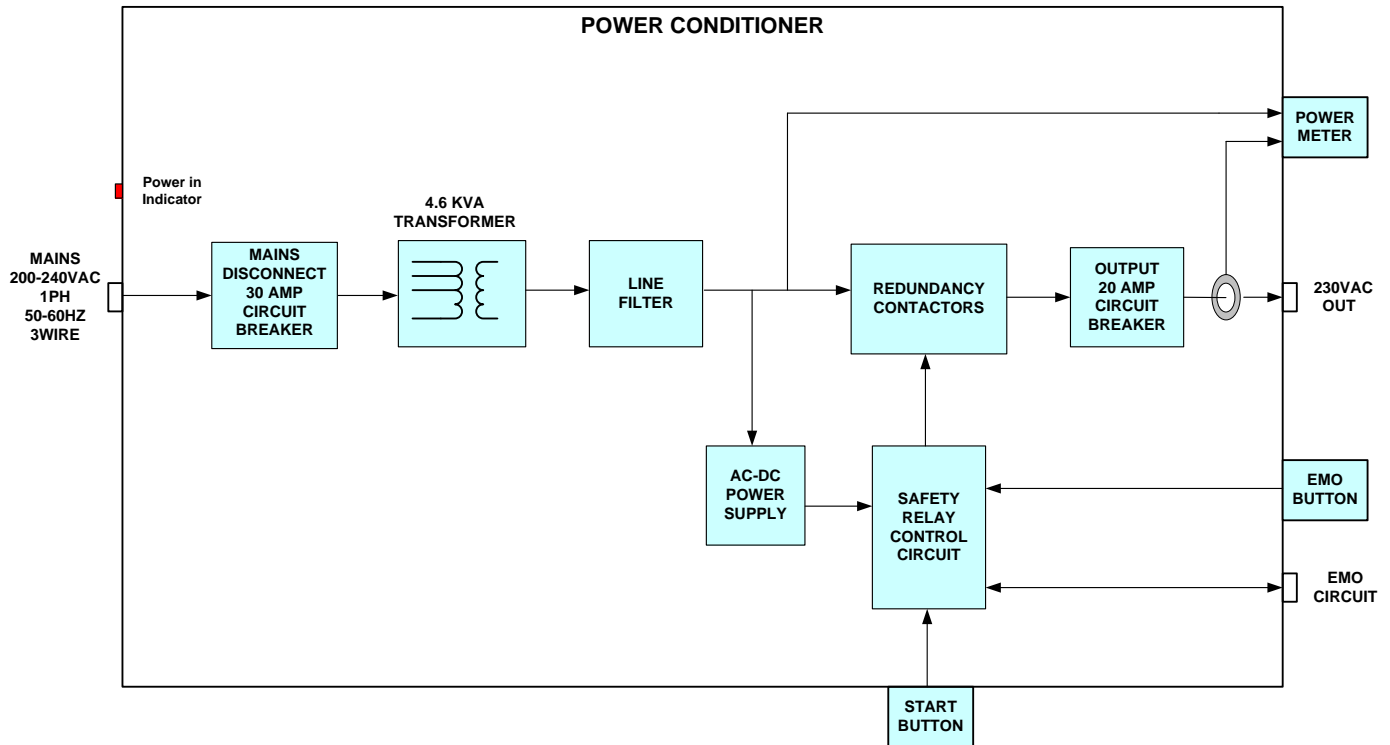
POWER CONDITIONER

POWER METER

Power in Indicator

4.6 KVA TRANSFORMER

MAINS 200-240VAC 1PH 50-60HZ 3WIRE

MAINS DISCONNECT 30 AMP CIRCUIT BREAKER

LINE FILTER

REDUNDANCY CONTACTORS

OUTPUT 20 AMP CIRCUIT BREAKER

230VAC OUT

AC-DC POWER SUPPLY

SAFETY RELAY CONTROL CIRCUIT

EMO BUTTON

EMO CIRCUIT

START BUTTON